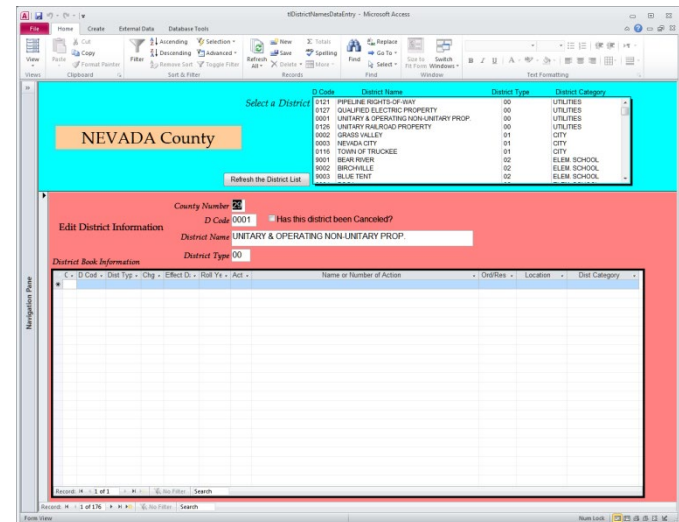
tlDistrictNamesDataEntry - Microsoft Access

File Home Create External Data Database Tools

View Paste Cut Copy Format Painter Filter Ascending Descending Remove Sort Selection Advanced Toggle Filter Refresh All New Save Delete Totals Spelling More Find Replace Go To Select Size to Fit Form Switch Windows

Views Clipboard Sort & Filter Records Find Window Text Formatting

Select a District

| D Code | District Name | District Type | District Category |
|---|---|---|---|
| 0121 | PIPELINE RIGHTS-OF-WAY | 00 | UTILITIES |
| 0127 | QUALIFIED ELECTRIC PROPERTY | 00 | UTILITIES |
| 0001 | UNITARY & OPERATING NON-UNITARY PROP. | 00 | UTILITIES |
| 0126 | UNITARY RAILROAD PROPERTY | 00 | UTILITIES |
| 0002 | GRASS VALLEY | 01 | CITY |
| 0003 | NEVADA CITY | 01 | CITY |
| 0116 | TOWN OF TRUCKEE | 01 | CITY |
| 9001 | BEAR RIVER | 02 | ELEM. SCHOOL |
| 9002 | BIRCHVILLE | 02 | ELEM. SCHOOL |
| 9003 | BLUE TENT | 02 | ELEM. SCHOOL |

NEVADA County

Refresh the District List

Navigation Pane

County Number 29

Edit District Information

D Code 0001 Has this district been Canceled?

District Name UNITARY & OPERATING NON-UNITARY PROP.

District Type 00

District Book Information

| C | D Cod | Dist Typ | Chg | Effect D | Roll Yr | Act | Name or Number of Action | Ord/Res | Location | Dist Category |
|---|---|---|---|---|---|---|---|---|---|---|
| * | | | | | | | | | | |

Record: 1 of 1 No Filter Search

Record: 1 of 176 No Filter Search

Form View Num Lock